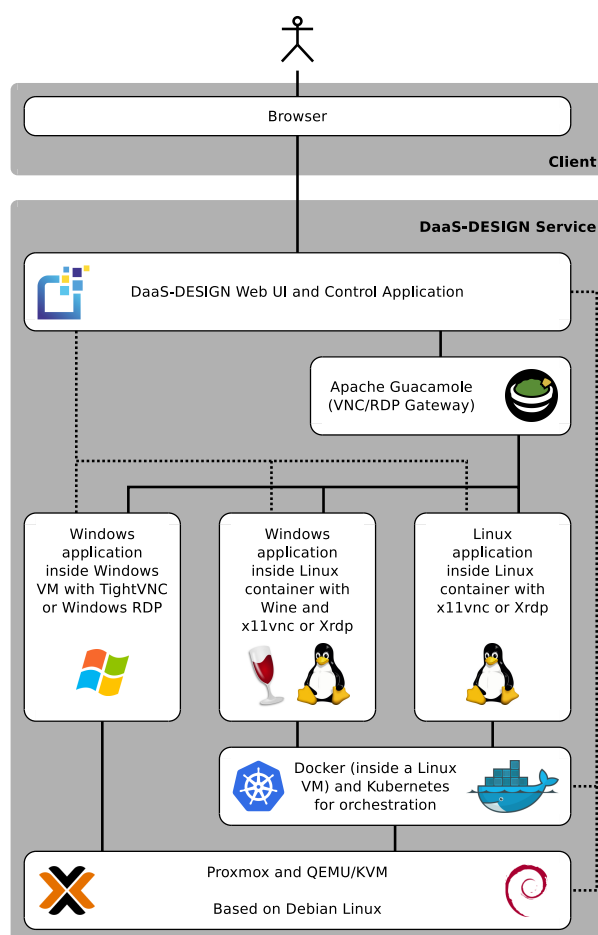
Browser

Client

DaaS-DESIGN Service

DaaS-DESIGN Web UI and Control Application

Apache Guacamole (VNC/RDP Gateway)

Windows application inside Windows VM with TightVNC or Windows RDP

Windows application inside Linux container with Wine and x11vnc or Xrdp

Linux application inside Linux container with x11vnc or Xrdp

Docker (inside a Linux VM) and Kubernetes for orchestration

Proxmox and QEMU/KVM

Based on Debian Linux